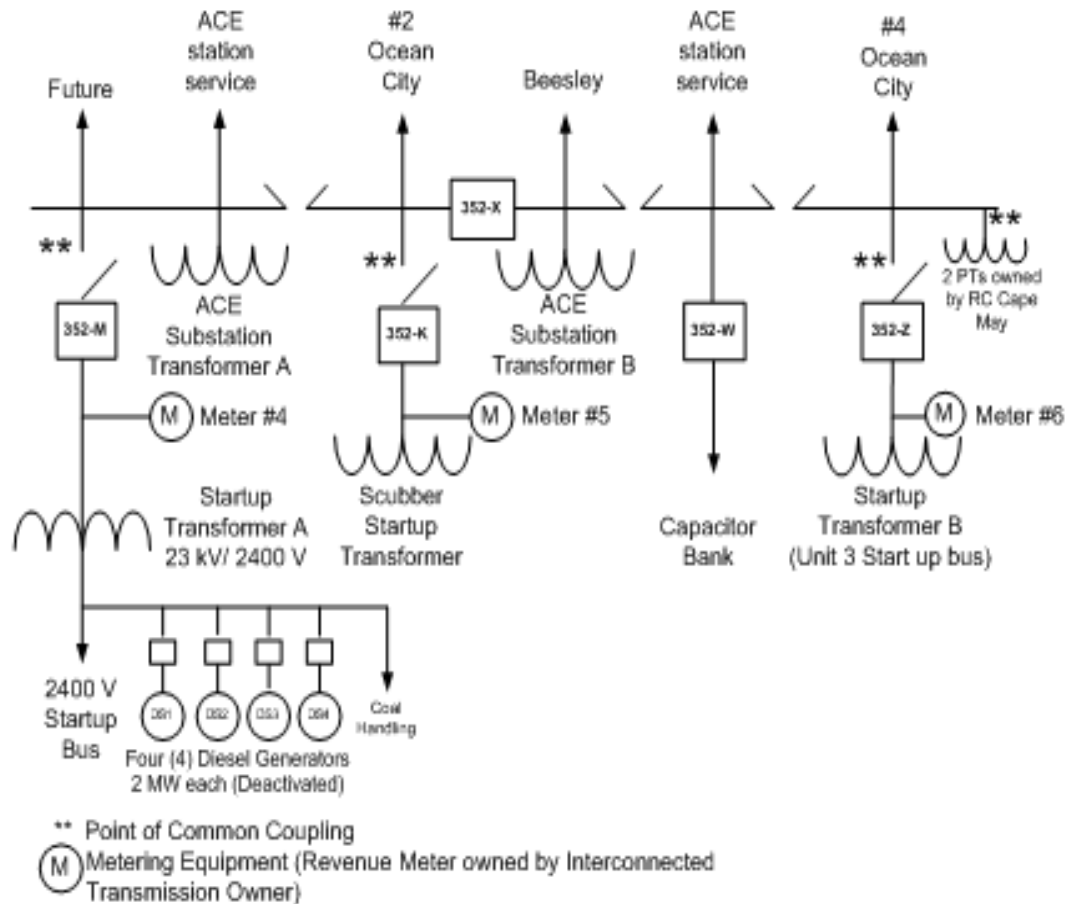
Future

ACE station service

#2 Ocean City

Beesley

ACE station service

#4 Ocean City

352-X

**

**

**

**

2 PTs owned by RC Cape May

352-M

ACE Substation Transformer A

352-K

ACE Substation Transformer B

352-W

352-Z

M Meter #4

M Meter #5

M Meter #6

Startup Transformer A 23 kV/ 2400 V

Scubber Startup Transformer

Capacitor Bank

Startup Transformer B (Unit 3 Start up bus)

2400 V Startup Bus

DG1 DG2 DG3 DG4

Coal Handling

Four (4) Diesel Generators 2 MW each (Deactivated)

** Point of Common Coupling

M Metering Equipment (Revenue Meter owned by Interconnected Transmission Owner)